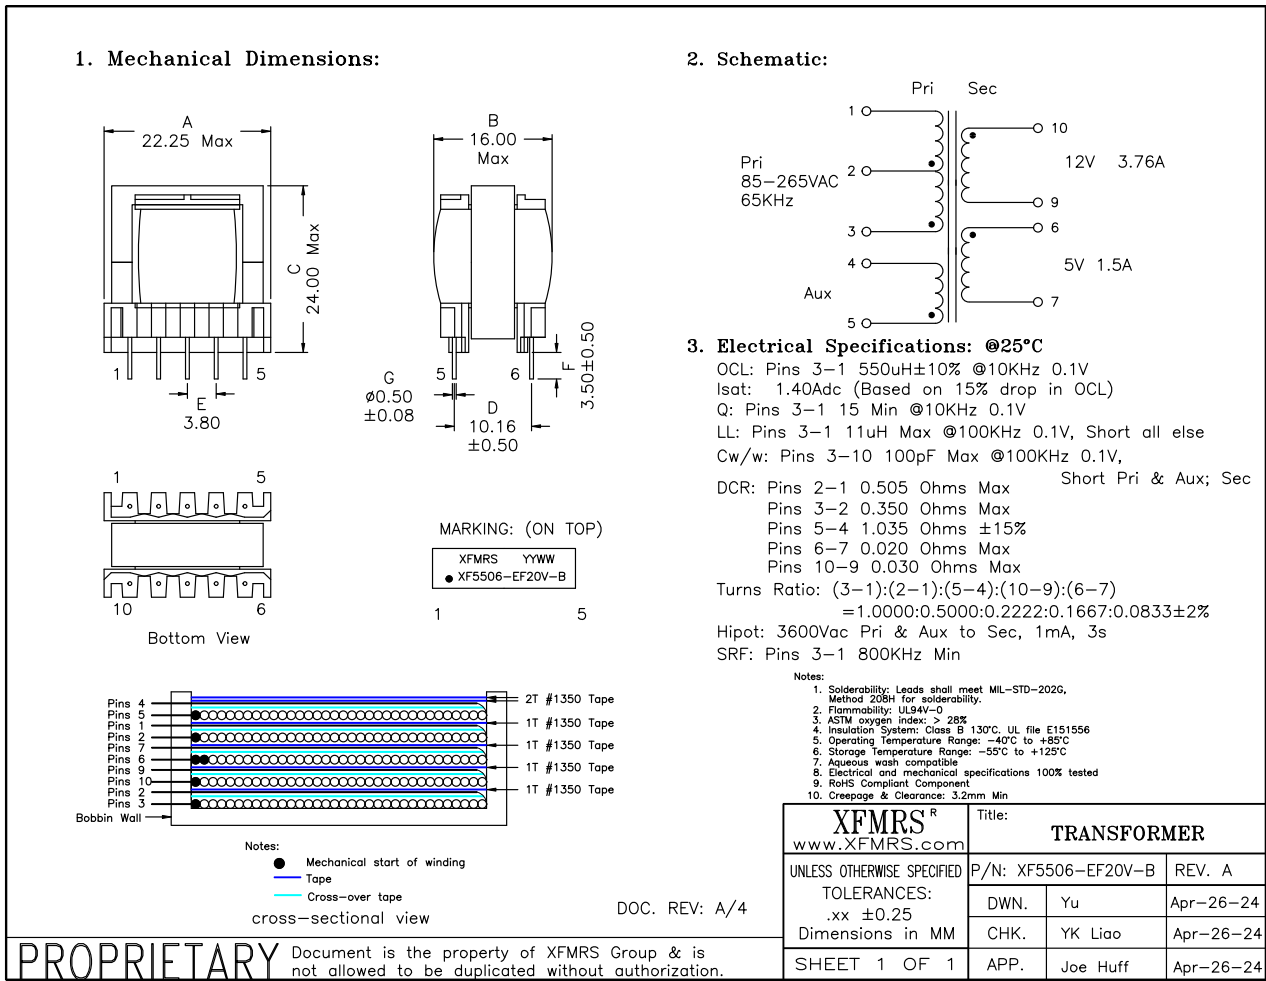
1. Mechanical Dimensions:

A
22.25 Max

B
16.00
Max

C
24.00 Max

1 5
E
3.80

G
ø0.50
±0.08

5 6
D
10.16
±0.50

F
3.50±0.50

1 5
10 6
Bottom View

MARKING: (ON TOP)
XFMRS YYWW
● XF5506-EF20V-B
1 5

2. Schematic:

Pri Sec
1
2
3
4
5
Pri
85-265VAC
65KHz
Aux
10
9
6
7
12V 3.76A
5V 1.5A

3. Electrical Specifications: @25°C
OCL: Pins 3-1 550uH±10% @10KHz 0.1V
Isat: 1.40Adc (Based on 15% drop in OCL)
Q: Pins 3-1 15 Min @10KHz 0.1V
LL: Pins 3-1 11uH Max @100KHz 0.1V, Short all else
Cw/w: Pins 3-10 100pF Max @100KHz 0.1V,
Short Pri & Aux; Sec
DCR: Pins 2-1 0.505 Ohms Max
Pins 3-2 0.350 Ohms Max
Pins 5-4 1.035 Ohms ±15%
Pins 6-7 0.020 Ohms Max
Pins 10-9 0.030 Ohms Max
Turns Ratio: (3-1):(2-1):(5-4):(10-9):(6-7)
=1.0000:0.5000:0.2222:0.1667:0.0833±2%
Hipot: 3600Vac Pri & Aux to Sec, 1mA, 3s
SRF: Pins 3-1 800KHz Min

Notes:
1. Solderability: Leads shall meet MIL-STD-202G, Method 208H for solderability.
2. Flammability: UL94V-0
3. ASTM oxygen index: > 28%
4. Insulation System: Class B 130°C. UL file E151556
5. Operating Temperature Range: -40°C to +85°C
6. Storage Temperature Range: -55°C to +125°C
7. Aqueous wash compatible
8. Electrical and mechanical specifications 100% tested
9. RoHS Compliant Component
10. Creepage & Clearance: 3.2mm Min

Pins 4
Pins 5
Pins 1
Pins 2
Pins 7
Pins 6
Pins 9
Pins 10
Pins 2
Pins 3
Bobbin Wall
2T #1350 Tape
1T #1350 Tape
1T #1350 Tape
1T #1350 Tape
1T #1350 Tape

Notes:
● Mechanical start of winding
Tape
Cross-over tape
cross-sectional view

DOC. REV: A/4

| XFMRS® www.XFMRS.com | Title: TRANSFORMER | |
|---|---|---|
| UNLESS OTHERWISE SPECIFIED | P/N: XF5506-EF20V-B | REV. A |
| TOLERANCES: .xx ±0.25 Dimensions in MM | DWN. Yu | Apr-26-24 |
| | CHK. YK Liao | Apr-26-24 |
| SHEET 1 OF 1 | APP. Joe Huff | Apr-26-24 |

PROPRIETARY Document is the property of XFMRS Group & is not allowed to be duplicated without authorization.